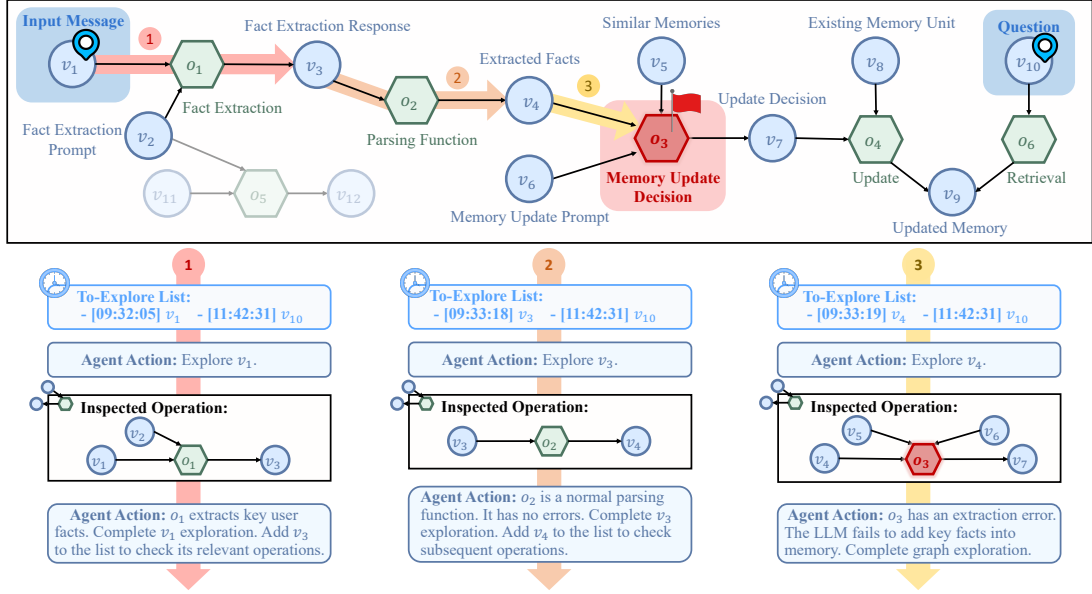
Input Message

$v_1$

1

$o_1$

Fact Extraction

Fact Extraction Response

$v_3$

Fact Extraction Prompt

$v_2$

$v_{11}$

$o_5$

$v_{12}$

2

$o_2$

Parsing Function

Extracted Facts

$v_4$

3

Similar Memories

$v_5$

$o_3$

Memory Update Decision

$v_6$

Memory Update Prompt

Update Decision

$v_7$

Existing Memory Unit

$v_8$

$o_4$

Update

$v_9$

Updated Memory

Question

$v_{10}$

$o_6$

Retrieval

1

To-Explore List:
- [09:32:05] $v_1$ - [11:42:31] $v_{10}$

Agent Action: Explore $v_1$.

Inspected Operation:

$v_2$ $v_1$ $o_1$ $v_3$

Agent Action: $o_1$ extracts key user facts. Complete $v_1$ exploration. Add $v_3$ to the list to check its relevant operations.

2

To-Explore List:
- [09:33:18] $v_3$ - [11:42:31] $v_{10}$

Agent Action: Explore $v_3$.

Inspected Operation:

$v_3$ $o_2$ $v_4$

Agent Action: $o_2$ is a normal parsing function. It has no errors. Complete $v_3$ exploration. Add $v_4$ to the list to check subsequent operations.

3

To-Explore List:
- [09:33:19] $v_4$ - [11:42:31] $v_{10}$

Agent Action: Explore $v_4$.

Inspected Operation:

$v_5$ $v_6$ $v_4$ $o_3$ $v_7$

Agent Action: $o_3$ has an extraction error. The LLM fails to add key facts into memory. Complete graph exploration.